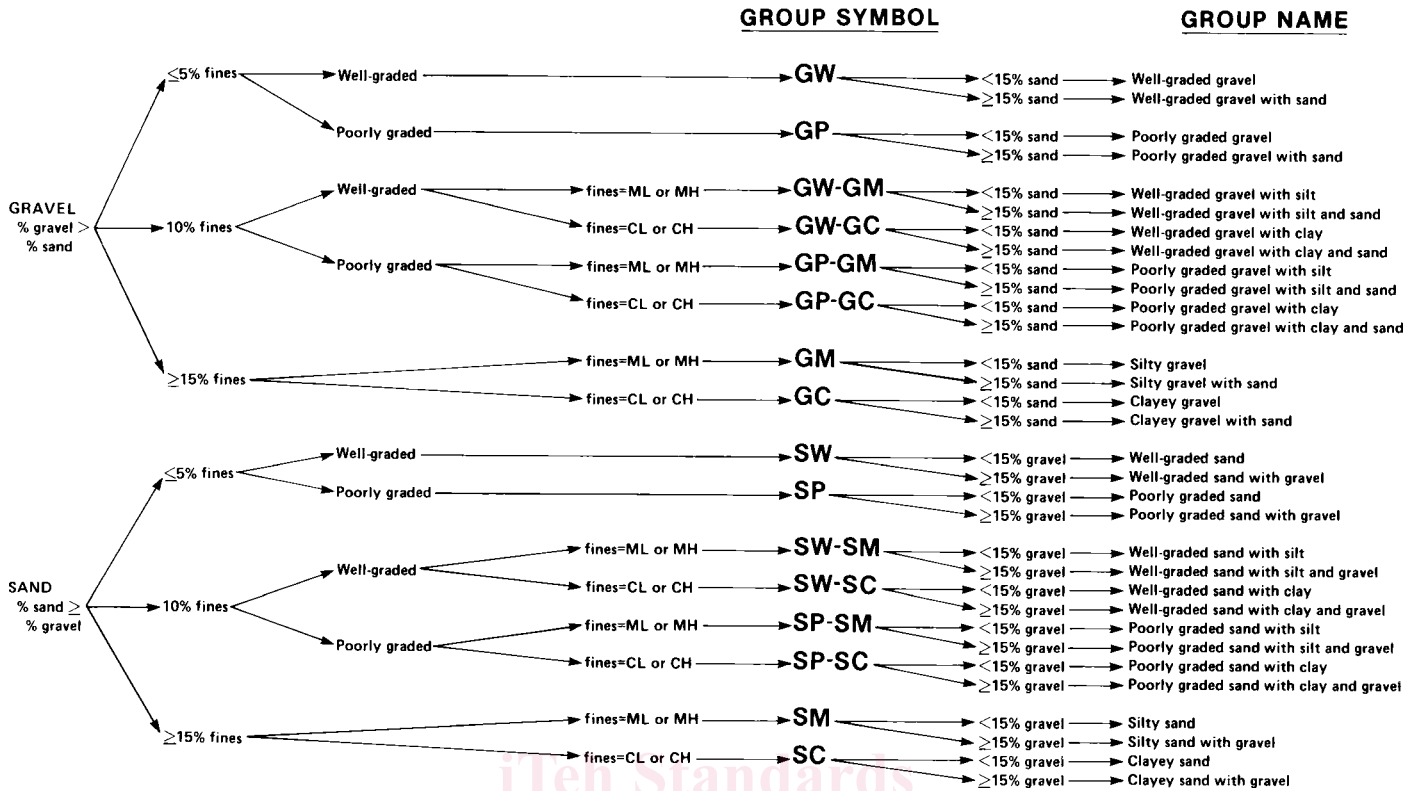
GROUP SYMBOL

GROUP NAME

GRAVEL % gravel > % sand

≤5% fines

Well-graded

GW

<15% sand → Well-graded gravel
≥15% sand → Well-graded gravel with sand

Poorly graded

GP

<15% sand → Poorly graded gravel
≥15% sand → Poorly graded gravel with sand

10% fines

Well-graded

fines=ML or MH

GW-GM

<15% sand → Well-graded gravel with silt
≥15% sand → Well-graded gravel with silt and sand

fines=CL or CH

GW-GC

<15% sand → Well-graded gravel with clay
≥15% sand → Well-graded gravel with clay and sand

Poorly graded

fines=ML or MH

GP-GM

<15% sand → Poorly graded gravel with silt
≥15% sand → Poorly graded gravel with silt and sand

fines=CL or CH

GP-GC

<15% sand → Poorly graded gravel with clay
≥15% sand → Poorly graded gravel with clay and sand

≥15% fines

fines=ML or MH

GM

<15% sand → Silty gravel
≥15% sand → Silty gravel with sand

fines=CL or CH

GC

<15% sand → Clayey gravel
≥15% sand → Clayey gravel with sand

SAND % sand ≥ % gravel

≤5% fines

Well-graded

SW

<15% gravel → Well-graded sand
≥15% gravel → Well-graded sand with gravel

Poorly graded

SP

<15% gravel → Poorly graded sand
≥15% gravel → Poorly graded sand with gravel

10% fines

Well-graded

fines=ML or MH

SW-SM

<15% gravel → Well-graded sand with silt
≥15% gravel → Well-graded sand with silt and gravel

fines=CL or CH

SW-SC

<15% gravel → Well-graded sand with clay
≥15% gravel → Well-graded sand with clay and gravel

Poorly graded

fines=ML or MH

SP-SM

<15% gravel → Poorly graded sand with silt
≥15% gravel → Poorly graded sand with silt and gravel

fines=CL or CH

SP-SC

<15% gravel → Poorly graded sand with clay
≥15% gravel → Poorly graded sand with clay and gravel

≥15% fines

fines=ML or MH

SM

<15% gravel → Silty sand
≥15% gravel → Silty sand with gravel

fines=CL or CH

SC

<15% gravel → Clayey sand
≥15% gravel → Clayey sand with gravel

iTeh Standards